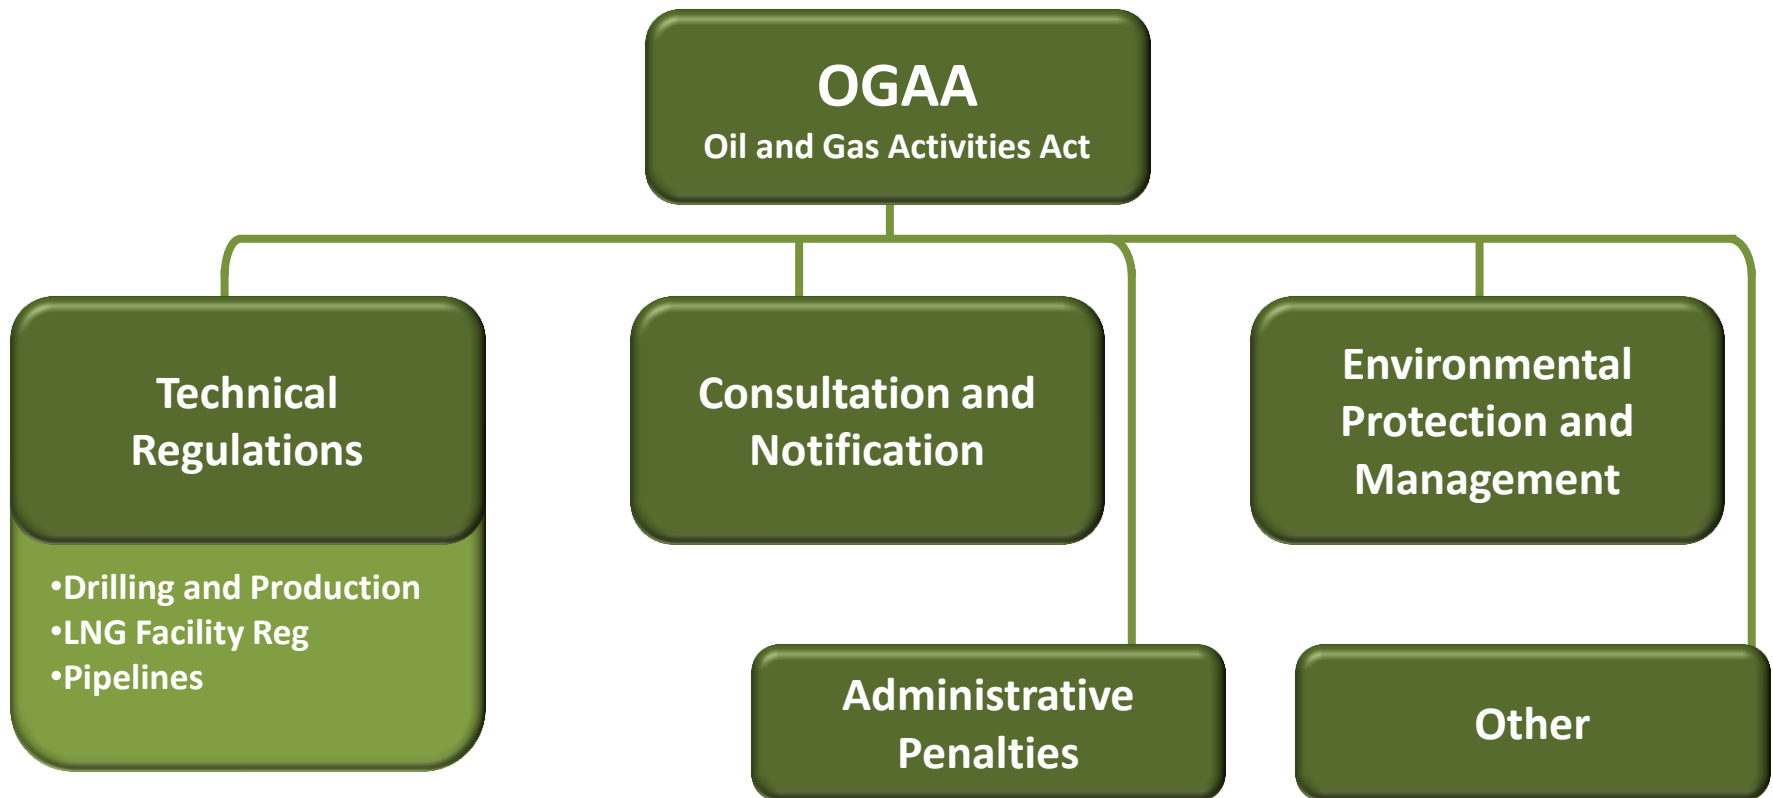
OGAA
Oil and Gas Activities Act

Technical Regulations

•Drilling and Production
•LNG Facility Reg
•Pipelines

Consultation and Notification

Environmental Protection and Management

Administrative Penalties

Other